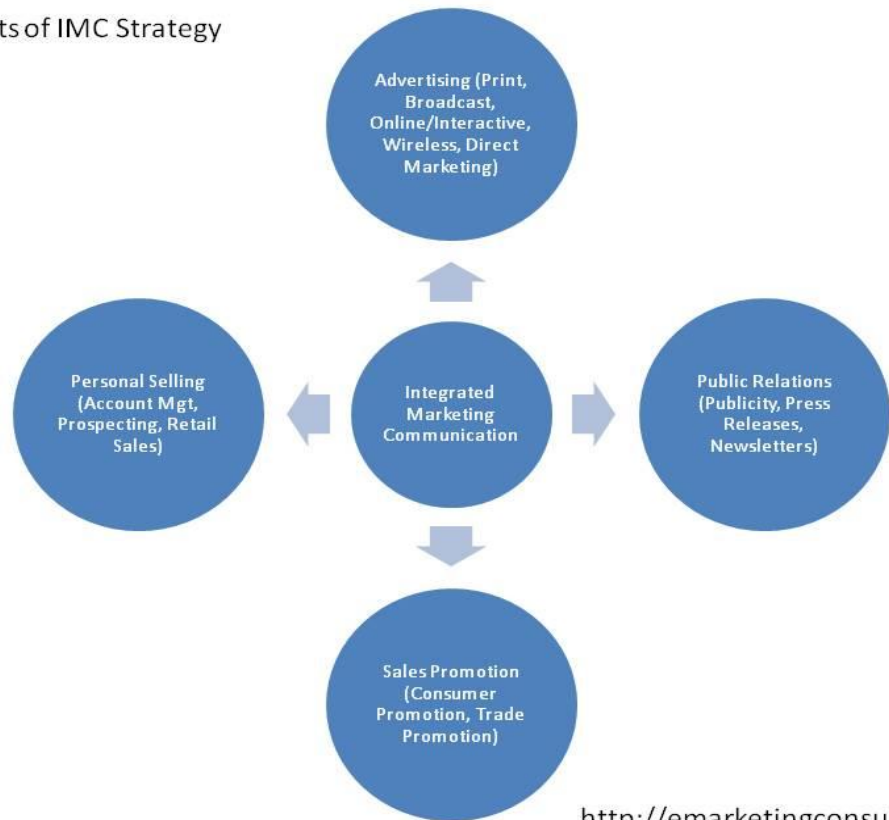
ts of IMC Strategy

Advertising (Print, Broadcast, Online/Interactive, Wireless, Direct Marketing)

Personal Selling (Account Mgt, Prospecting, Retail Sales)

Integrated Marketing Communication

Public Relations (Publicity, Press Releases, Newsletters)

Sales Promotion (Consumer Promotion, Trade Promotion)

http://emarketingconsu